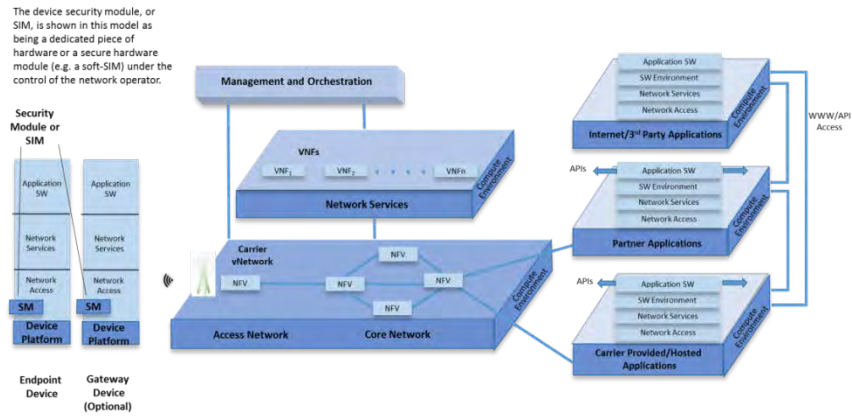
The device security module, or SIM, is shown in this model as being a dedicated piece of hardware or a secure hardware module (e.g. a soft-SIM) under the control of the network operator.

Security Module or SIM

Application SW
Network Services
Network Access
SM
Device Platform

Endpoint Device

Application SW
Network Services
Network Access
SM
Device Platform

Gateway Device (Optional)

Management and Orchestration

VNFs
VNF$_1$
VNF$_2$
VNFn
Network Services
Compute Environment

Carrier vNetwork
NFV
NFV
NFV
NFV
NFV
Access Network
Core Network
Compute Environment

Application SW
SW Environment
Network Services
Network Access
Internet/3$^{rd}$ Party Applications
Compute Environment

WWW/API Access

APIs
Application SW
SW Environment
Network Services
Network Access
Partner Applications
Compute Environment

APIs
Application SW
SW Environment
Network Services
Network Access
Carrier Provided/Hosted Applications
Compute Environment